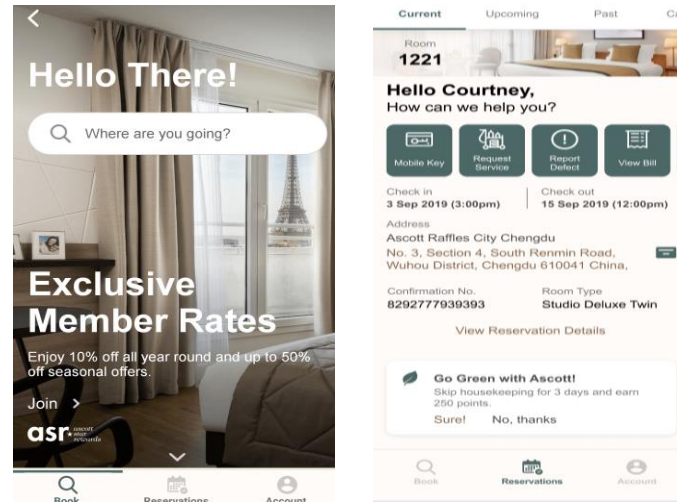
Hello There!

Where are you going?

Exclusive Member Rates

Enjoy 10% off all year round and up to 50% off seasonal offers.

Join >

asr ascott star rewards

Book Reservations Account

Current Upcoming Past Ca

Room
1221

Hello Courtney,
How can we help you?

Mobile Key | Request Service | Report Defect | View Bill

Check in
3 Sep 2019 (3:00pm)

Check out
15 Sep 2019 (12:00pm)

Address
Ascott Raffles City Chengdu
No. 3, Section 4, South Renmin Road, Wuhou District, Chengdu 610041 China,

Confirmation No.
8292777939393

Room Type
Studio Deluxe Twin

View Reservation Details

Go Green with Ascott!
Skip housekeeping for 3 days and earn 250 points.
Sure! No, thanks

Book Reservations Account